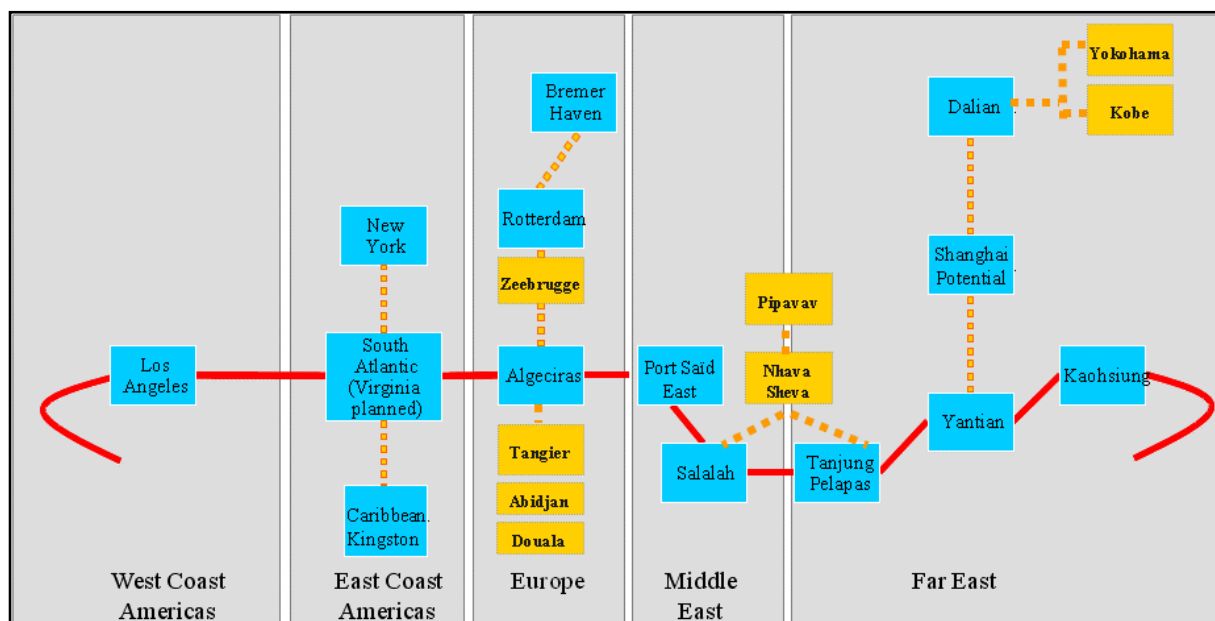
Yokohama
Kobe
Dalian
Bremer Haven
Rotterdam
Zeebrugge
New York
Shanghai Potential
Pipavav
Los Angeles
South Atlantic (Virginia planned)
Algeciras
Port Saïd East
Nhava Sheva
Kaohsiung
Yantian
Tangier
Salalah
Tanjung Pelapas
Abidjan
Caribbean. Kingston
Douala

West Coast Americas
East Coast Americas
Europe
Middle East
Far East